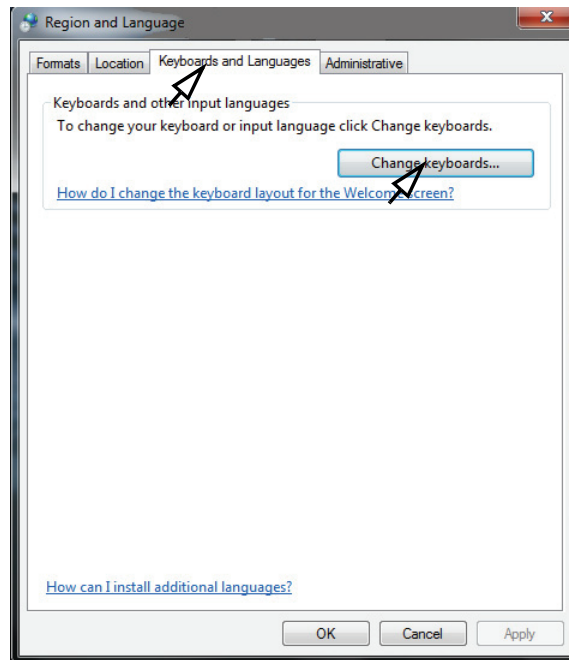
Region and Language

Formats | Location | Keyboards and Languages | Administrative

Keyboards and other input languages

To change your keyboard or input language click Change keyboards.

Change keyboards...

How do I change the keyboard layout for the Welcome screen?

How can I install additional languages?

OK | Cancel | Apply